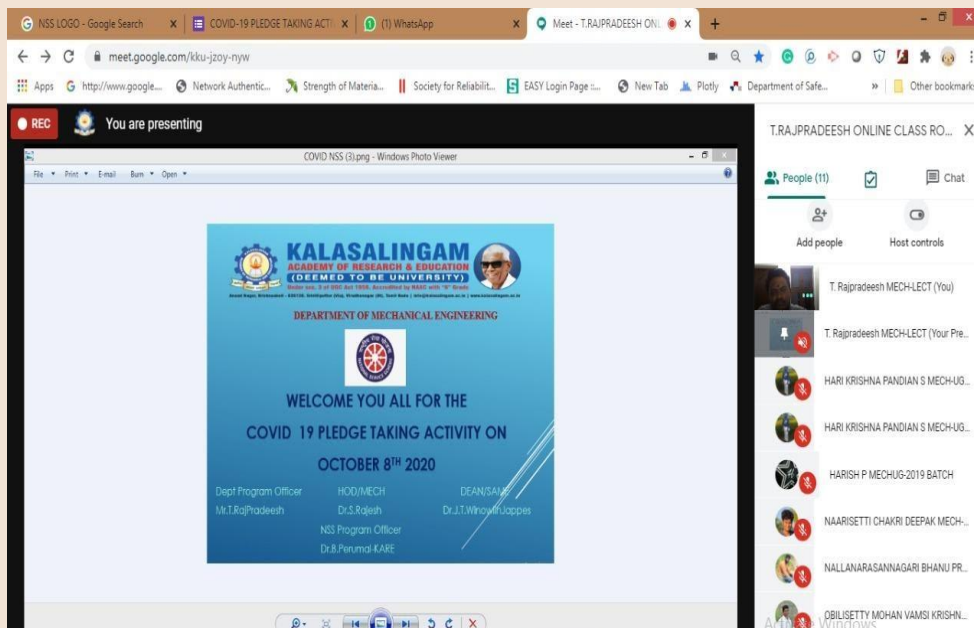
NSS LOGO - Google Search
COVID-19 PLEDGE TAKING ACTI
(1) WhatsApp
Meet - T.RAJPRADEESH ONL
+
meet.google.com/kku-jzoy-nyw
Apps
http://www.google...
Network Authentic...
Strength of Materia...
Society for Reliabilit...
EASY Login Page :...
New Tab
Plotly
Department of Safe...
»
Other bookmarks

REC
You are presenting

COVID NSS (3).png - Windows Photo Viewer
File
Print
E-mail
Burn
Open

KALASALINGAM
ACADEMY OF RESEARCH & EDUCATION
(DEEMED TO BE UNIVERSITY)
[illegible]

DEPARTMENT OF MECHANICAL ENGINEERING

WELCOME YOU ALL FOR THE
COVID 19 PLEDGE TAKING ACTIVITY ON
OCTOBER $8^{TH}$ 2020

Dept Program Officer
Mr.T.RajPradeesh
HOD/MECH
Dr.S.Rajesh
DEAN/SAME
Dr.J.T.Winowlin Jappes
NSS Program Officer
Dr.B.Perumal-KARE

T.RAJPRADEESH ONLINE CLASS RO...
People (11)
Chat
Add people
Host controls
T. Rajpradeesh MECH-LECT (You)
T. Rajpradeesh MECH-LECT (Your Pre...
HARI KRISHNA PANDIAN S MECH-UG...
HARI KRISHNA PANDIAN S MECH-UG...
HARISH P MECHUG-2019 BATCH
NAARISETTI CHAKRI DEEPAK MECH-...
NALLANARASANNAGARI BHANU PR...
OBILISETTY MOHAN VAMSI KRISHN...
Activate Windows